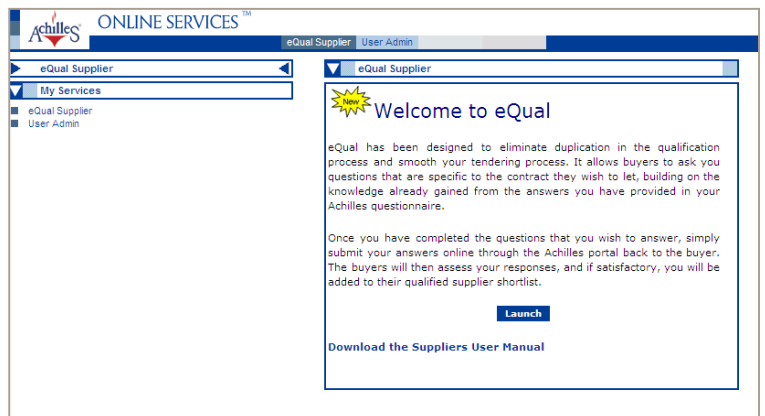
Achilles ONLINE SERVICES™

eQual Supplier User Admin

eQual Supplier

My Services

eQual Supplier
User Admin

eQual Supplier

New

Welcome to eQual

eQual has been designed to eliminate duplication in the qualification process and smooth your tendering process. It allows buyers to ask you questions that are specific to the contract they wish to let, building on the knowledge already gained from the answers you have provided in your Achilles questionnaire.

Once you have completed the questions that you wish to answer, simply submit your answers online through the Achilles portal back to the buyer. The buyers will then assess your responses, and if satisfactory, you will be added to their qualified supplier shortlist.

Launch

Download the Suppliers User Manual